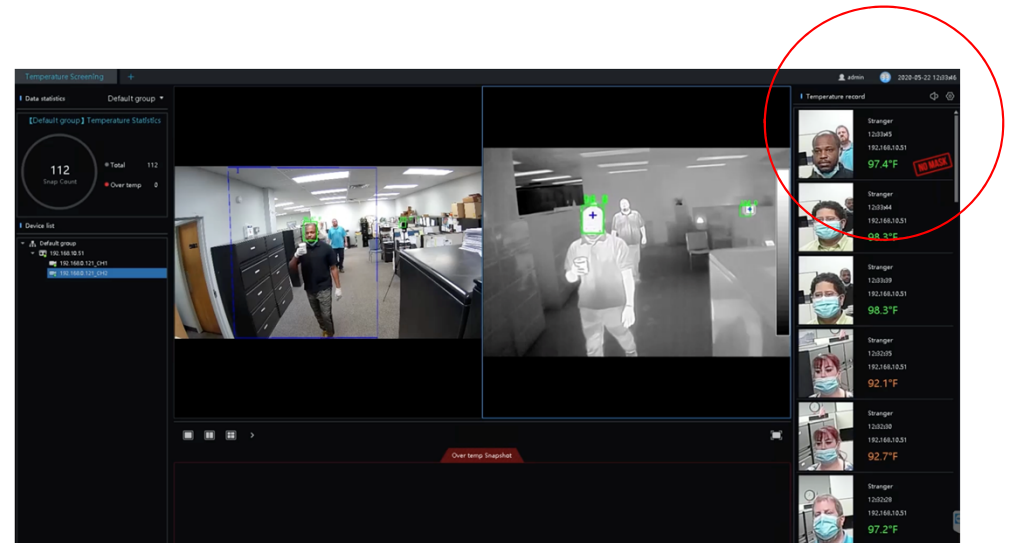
Temperature Screening +

admin 2020-05-22 12:03:45

Data statistics Default group

【Default group】Temperature Statistics

112
Snap Count

Total 112
Over temp 0

Device list

Default group
192.168.10.51
192.168.0.121_CH1
192.168.0.121_CH2

Over temp Snapshot

Temperature record

Stranger
12:03:45
192.168.10.51
97.4°F
NO MASK

Stranger
12:03:44
192.168.10.51
98.3°F

Stranger
12:03:39
192.168.10.51
98.3°F

Stranger
12:02:05
192.168.10.51
92.1°F

Stranger
12:02:00
192.168.10.51
92.7°F

Stranger
12:02:28
192.168.10.51
97.2°F